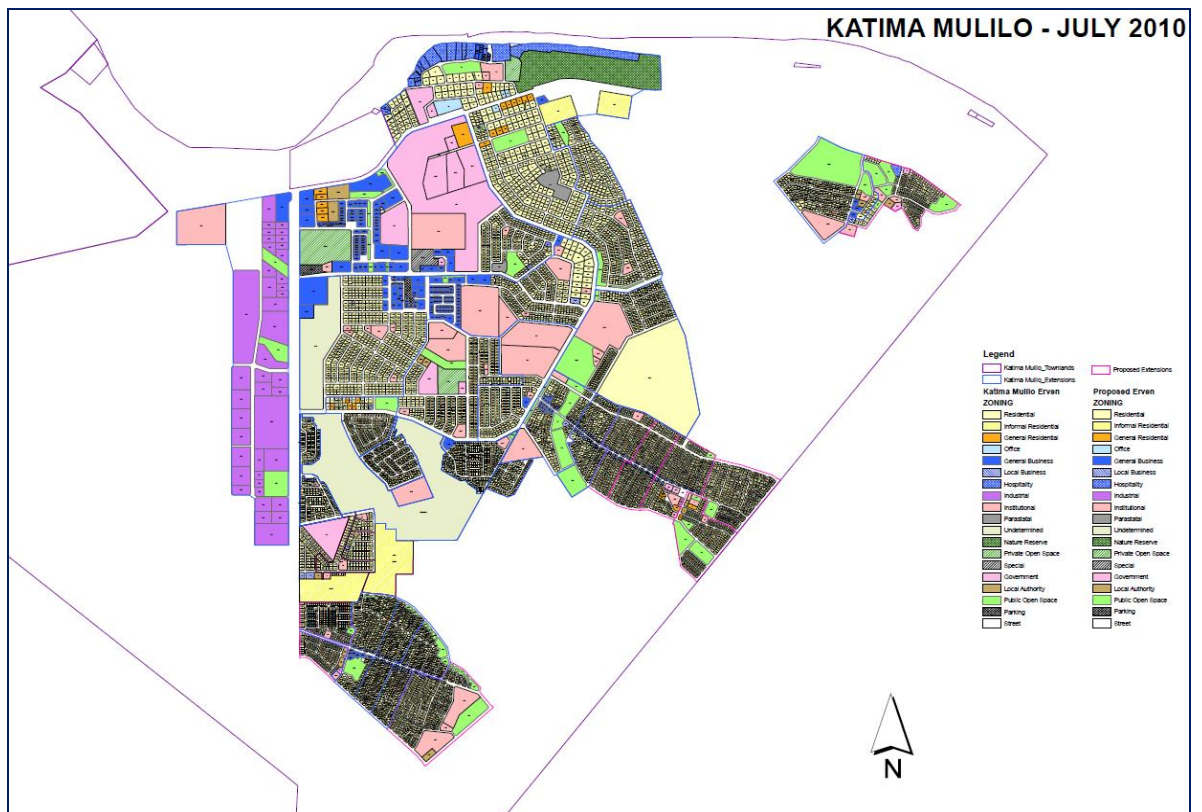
KATIMA MULILO - JULY 2010

Legend
Katima Mulilo_Townlands
Katima Mulilo_Extensions
Proposed Extensions

Katima Mulilo Erven
ZONING
Residential
Informal Residential
General Residential
Office
General Business
Local Business
Hospitality
Industrial
Institutional
Parastatal
Undetermined
Nature Reserve
Private Open Space
Special
Government
Local Authority
Public Open Space
Parking
Street

Proposed Erven
ZONING
Residential
Informal Residential
General Residential
Office
General Business
Local Business
Hospitality
Industrial
Institutional
Parastatal
Undetermined
Nature Reserve
Private Open Space
Special
Government
Local Authority
Public Open Space
Parking
Street

N